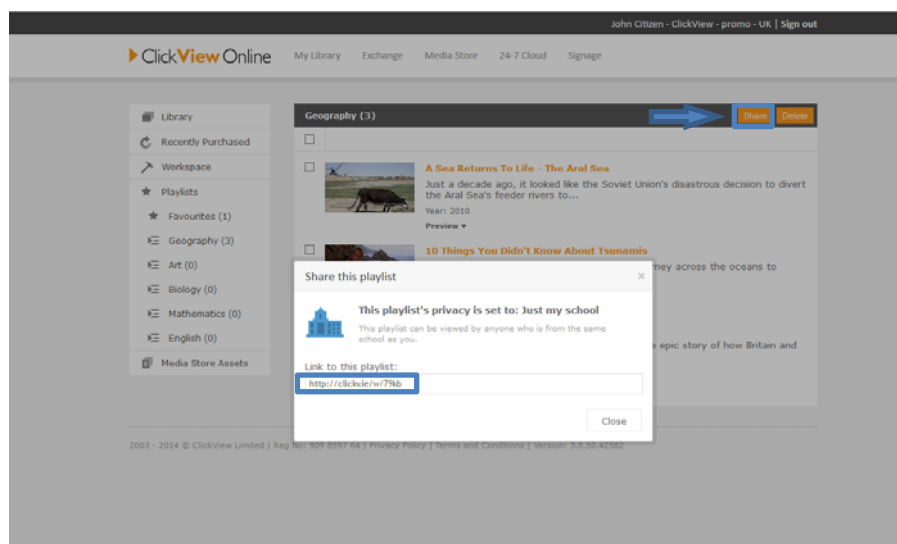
John Citizen - ClickView - promo - UK | Sign out

ClickView Online

My Library Exchange Media Store 24-7 Cloud Signage

Library
Recently Purchased
Workspace
Playlists
Favourites (1)
Geography (3)
Art (0)
Biology (0)
Mathematics (0)
English (0)
Media Store Assets

Geography (3)

Share Delete

A Sea Returns To Life - The Aral Sea

Just a decade ago, it looked like the Soviet Union's disastrous decision to divert the Aral Sea's feeder rivers to...

Year: 2010

Preview ▾

10 Things You Didn't Know About Tsunamis

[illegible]ney across the oceans to

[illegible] epic story of how Britain and

Share this playlist ×

This playlist's privacy is set to: Just my school

This playlist can be viewed by anyone who is from the same school as you.

Link to this playlist:

http://clickvie/w/79kb

Close

2003 - 2014 © ClickView Limited | Reg No: 909 8597 64 | Privacy Policy | Terms and Conditions | Version: 3.8.50.42582